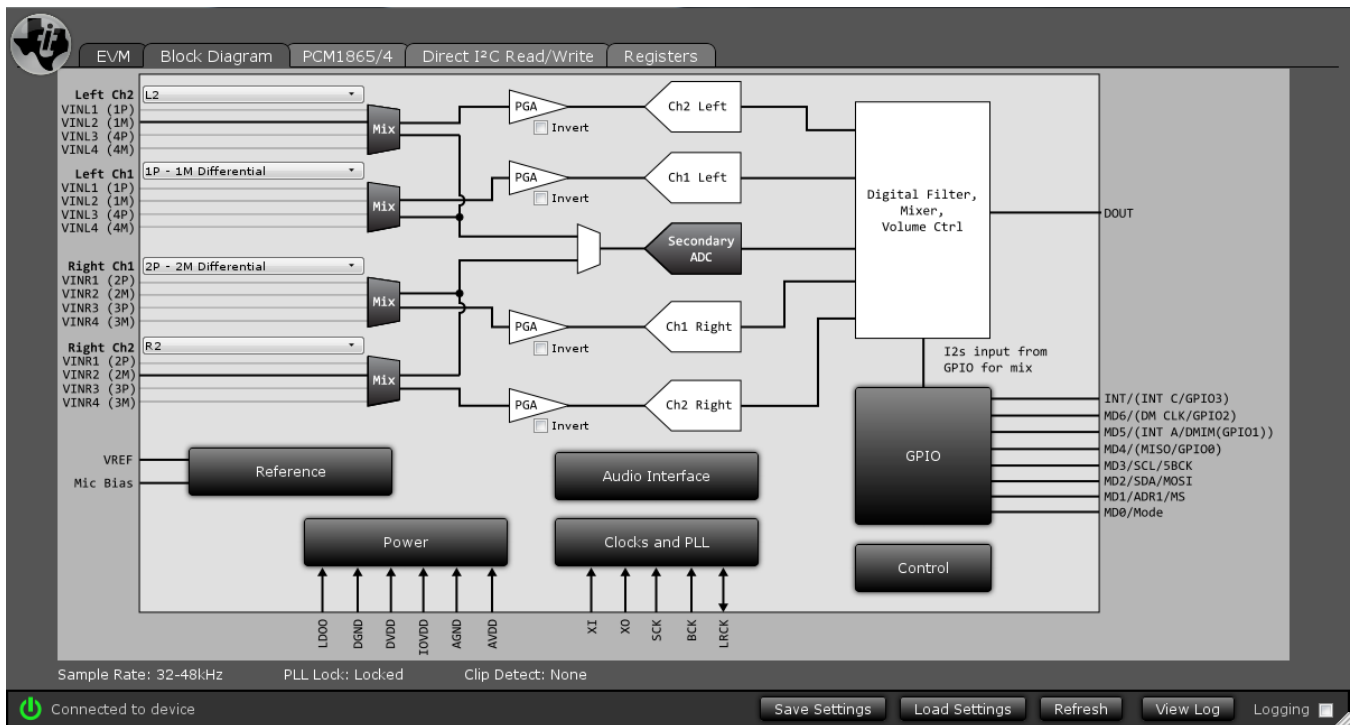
EVM Block Diagram PCM1865/4 Direct I²C Read/Write Registers

Left Ch2 L2
VINL1 (1P)
VINL2 (1M)
VINL3 (4P)
VINL4 (4M)
Mix
PGA
Invert
Ch2 Left

Left Ch1 1P - 1M Differential
VINL1 (1P)
VINL2 (1M)
VINL3 (4P)
VINL4 (4M)
Mix
PGA
Invert
Ch1 Left

Secondary ADC

Digital Filter, Mixer, Volume Ctrl

DOUT

Right Ch1 2P - 2M Differential
VINR1 (2P)
VINR2 (2M)
VINR3 (3P)
VINR4 (3M)
Mix
PGA
Invert
Ch1 Right

Right Ch2 R2
VINR1 (2P)
VINR2 (2M)
VINR3 (3P)
VINR4 (3M)
Mix
PGA
Invert
Ch2 Right

I2s input from GPIO for mix

GPIO
INT/(INT C/GPIO3)
MD6/(DM CLK/GPIO2)
MD5/(INT A/DMIM(GPIO1))
MD4/(MISO/GPIO0)
MD3/SCL/SBCK
MD2/SDA/MOSI
MD1/ADR1/MS
MD0/Mode

VREF
Mic Bias
Reference

Audio Interface

Power
LDO0 DGND DVDD IOVDD AGND AVDD

Clocks and PLL
XI XO SCK BCK LRCK

Control

Sample Rate: 32-48kHz PLL Lock: Locked Clip Detect: None

Connected to device Save Settings Load Settings Refresh View Log Logging